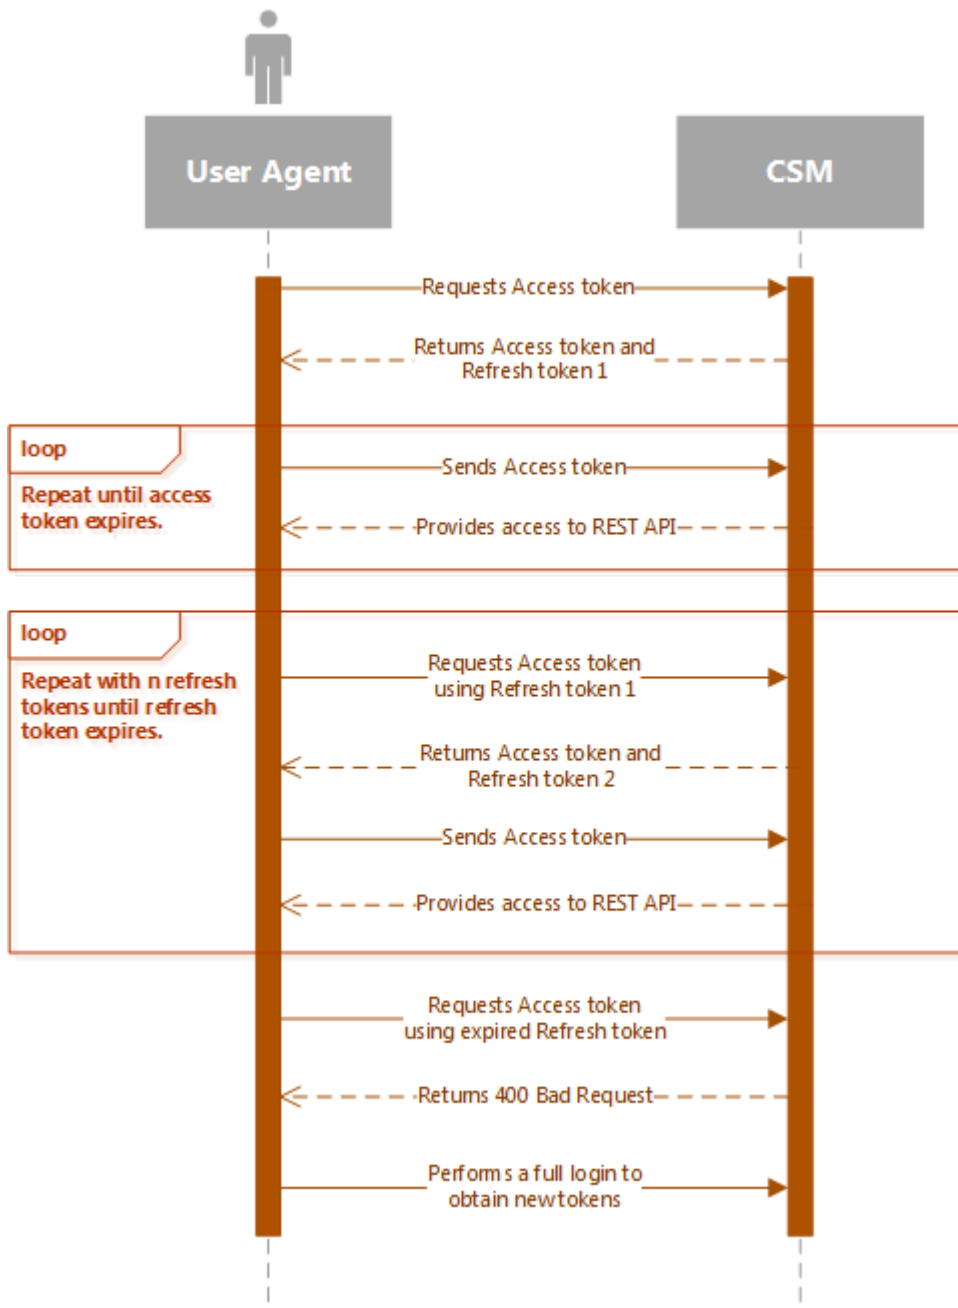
User Agent

CSM

Requests Access token

Returns Access token and Refresh token 1

loop

Repeat until access token expires.

Sends Access token

Provides access to REST API

loop

Repeat with n refresh tokens until refresh token expires.

Requests Access token using Refresh token 1

Returns Access token and Refresh token 2

Sends Access token

Provides access to REST API

Requests Access token using expired Refresh token

Returns 400 Bad Request

Performs a full login to obtain new tokens